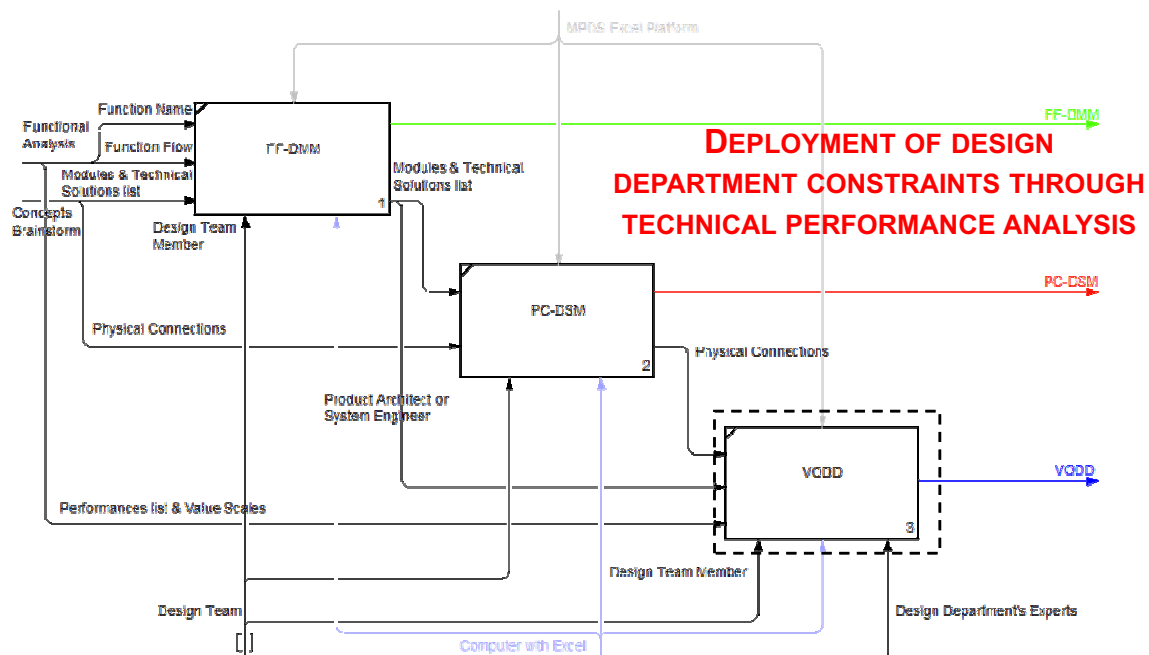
MPDS Excel Platform

Function Name
Functional Analysis
Function Flow
Modules & Technical Solutions list
Concepts Brainstorm
Design Team Member

FF-DMM
1

FF-DMM

Modules & Technical Solutions list

DEPLOYMENT OF DESIGN DEPARTMENT CONSTRAINTS THROUGH TECHNICAL PERFORMANCE ANALYSIS

PC-DSM
2

PC-DSM

Physical Connections

Physical Connections

Product Architect or System Engineer

VODD
3

VODD

Performances list & Value Scales

Design Team Member

Design Team

Design Department's Experts

Computer with Excel